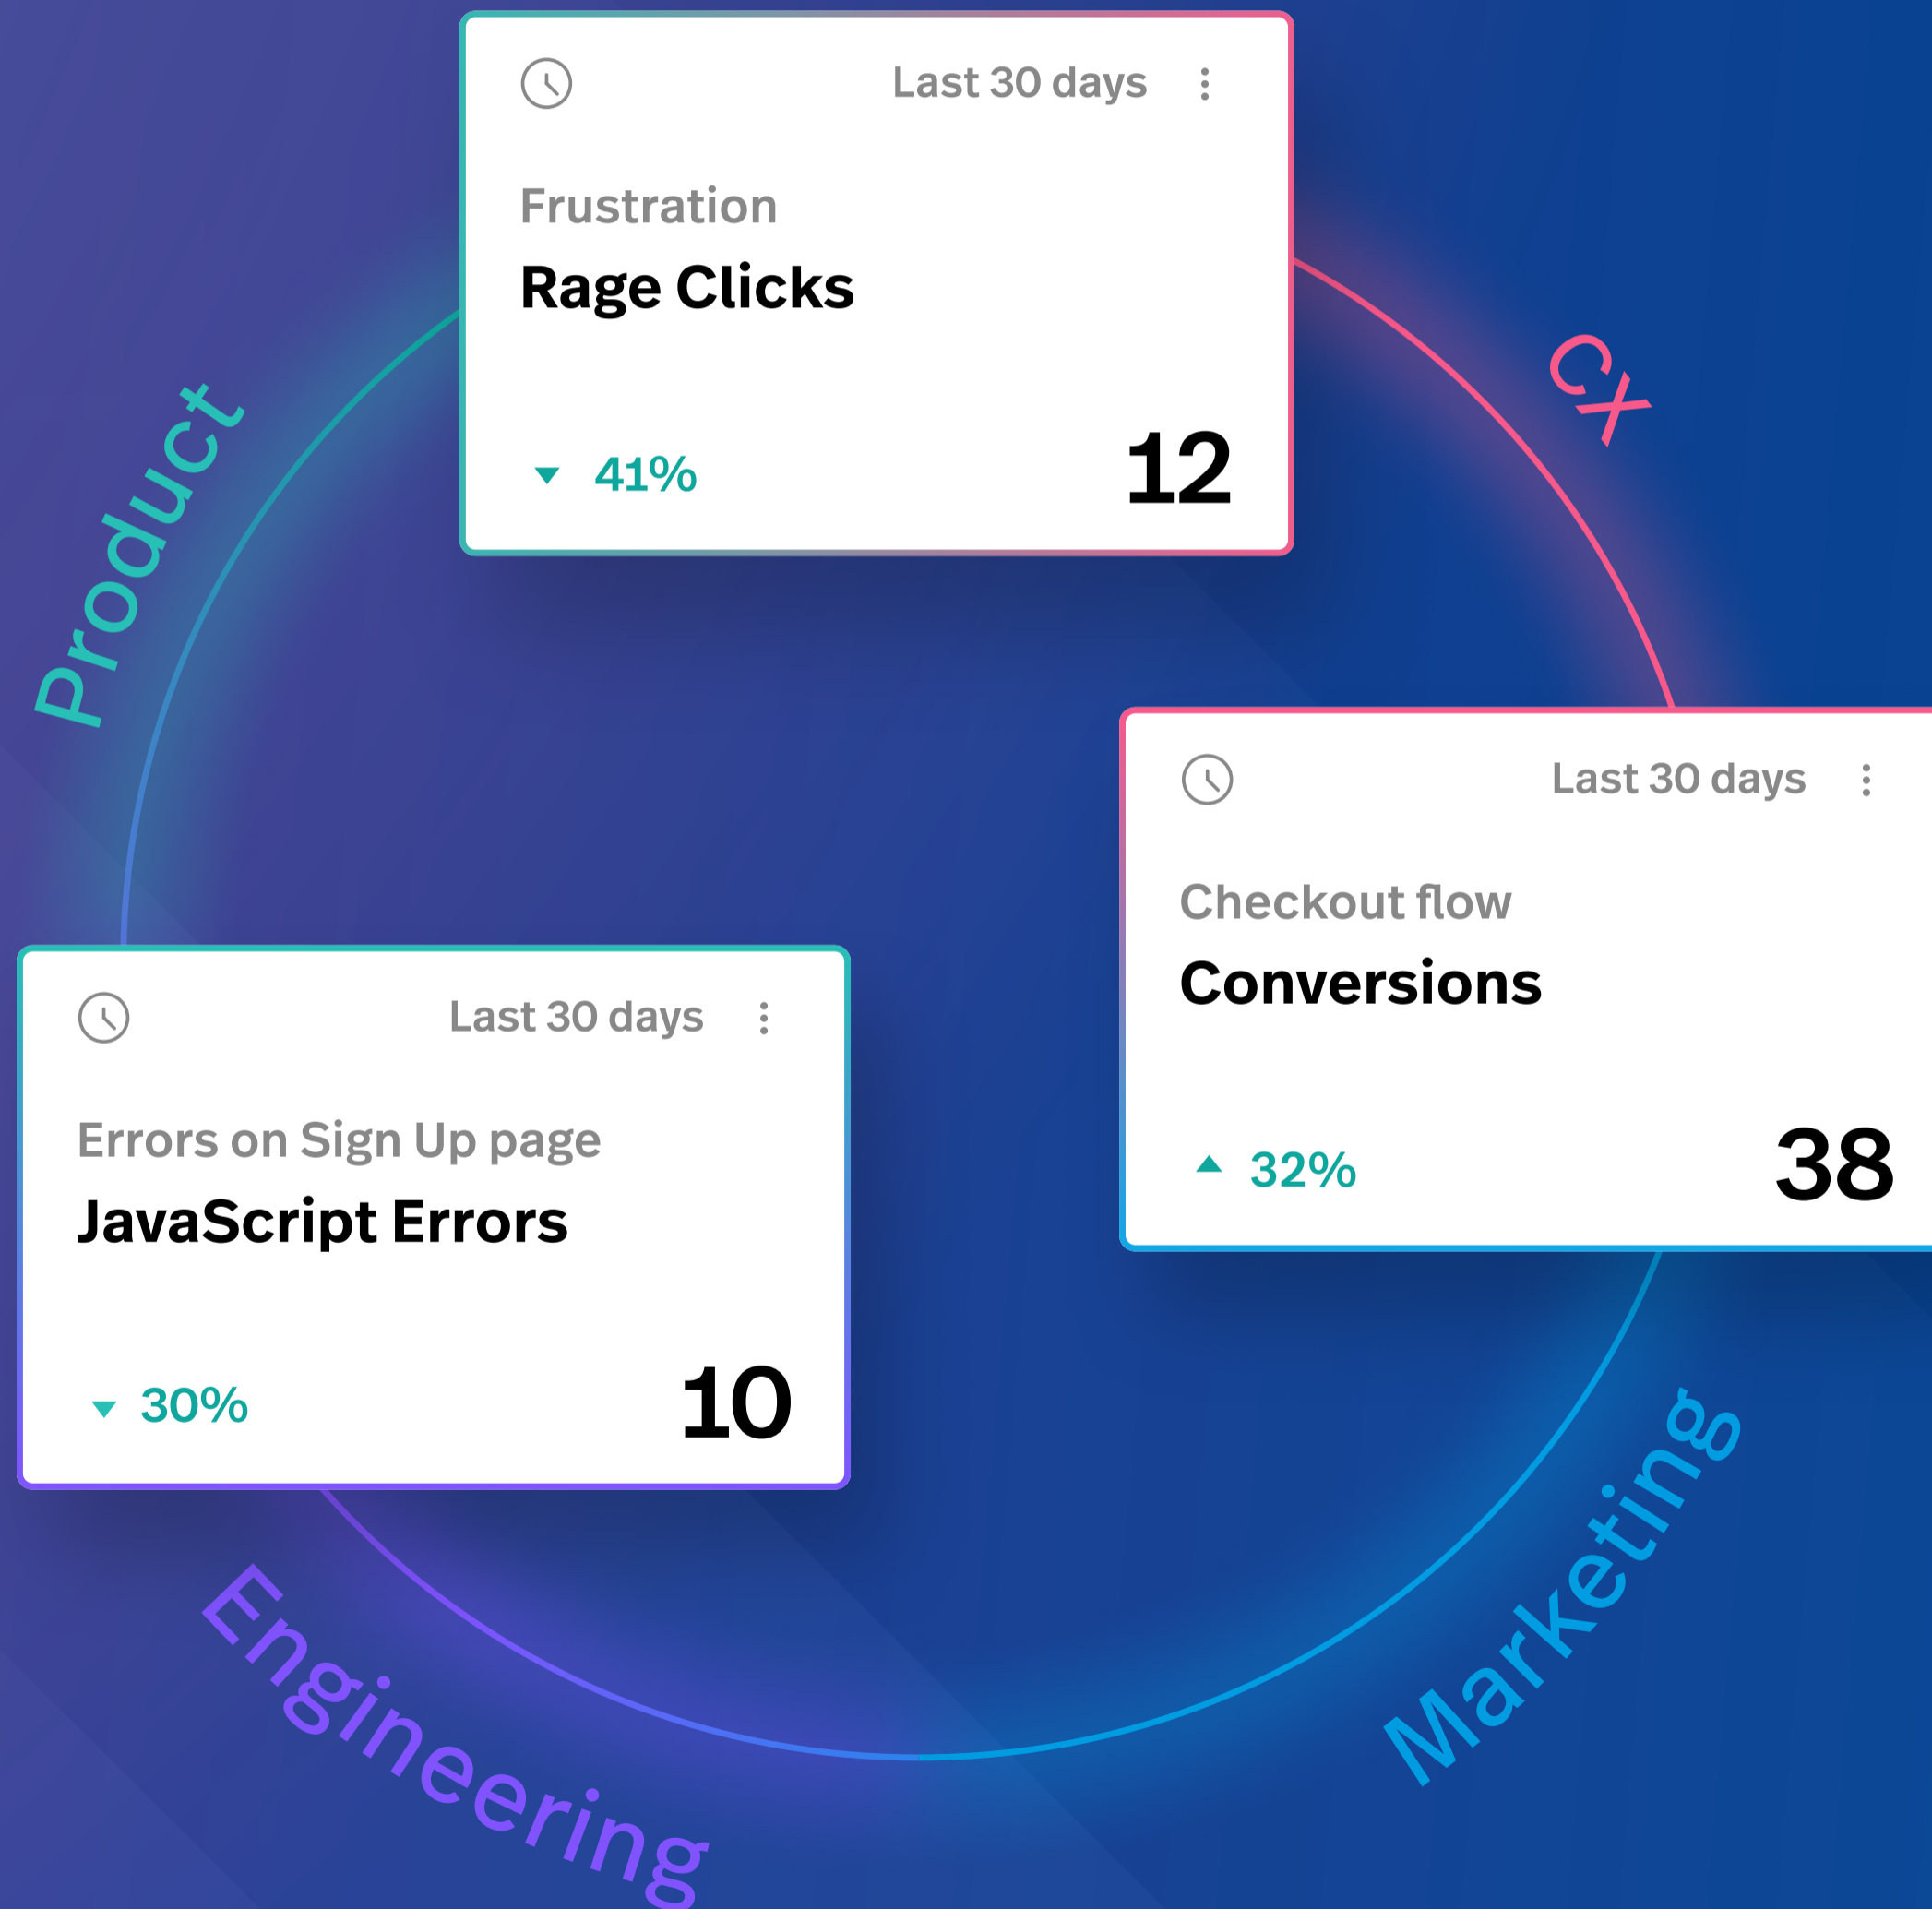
Last 30 days

Frustration

Rage Clicks

▼ 41%

12

CX

Product

Last 30 days

Checkout flow

Conversions

▲ 32%

38

Last 30 days

Errors on Sign Up page

JavaScript Errors

▼ 30%

10

Engineering

Marketing